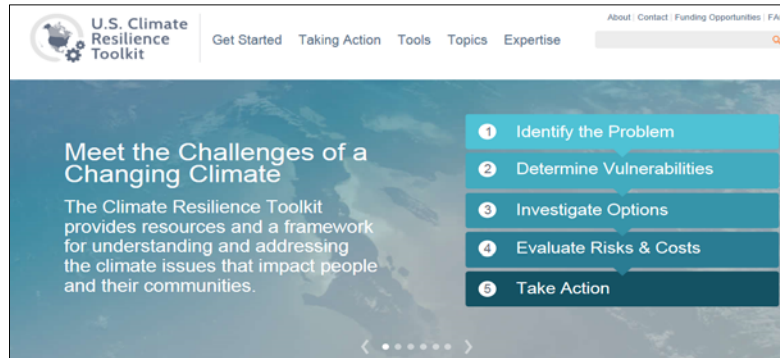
U.S. Climate Resilience Toolkit

Get Started Taking Action Tools Topics Expertise

About | Contact | Funding Opportunities | FA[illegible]

Meet the Challenges of a Changing Climate

The Climate Resilience Toolkit provides resources and a framework for understanding and addressing the climate issues that impact people and their communities.

1 Identify the Problem

2 Determine Vulnerabilities

3 Investigate Options

4 Evaluate Risks & Costs

5 Take Action